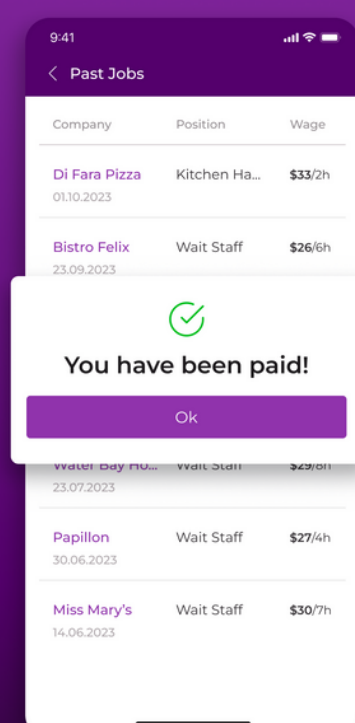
9:41

Past Jobs

| Company | Position | Wage |
|---|---|---|
| Di Fara Pizza 01.10.2023 | Kitchen Ha... | **$33**/2h |
| Bistro Felix 23.09.2023 | Wait Staff | **$26**/6h |

You have been paid!

Ok

| | | |
|---|---|---|
| Water Bay Ho... 23.07.2023 | Wait Staff | **$29**/8h |
| Papillon 30.06.2023 | Wait Staff | **$27**/4h |
| Miss Mary's 14.06.2023 | Wait Staff | **$30**/7h |